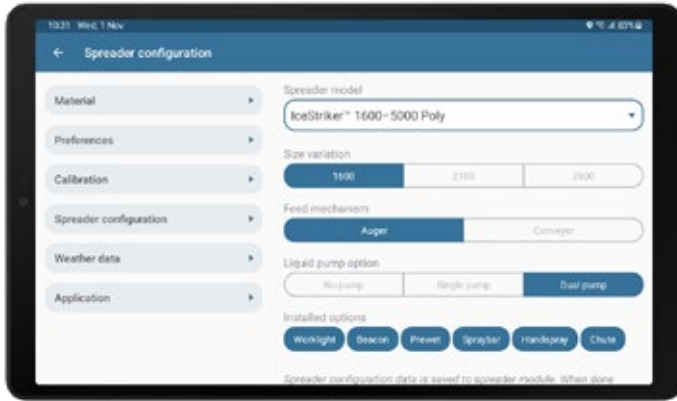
10:31 Wed, 1 Nov

Spreader configuration

Material
Preferences
Calibration
Spreader configuration
Weather data
Application

Spreader model
IceStriker™ 1600–5000 Poly

Size variation
1600 | 2100 | 2600

Feed mechanism
Auger | Conveyor

Liquid pump option
No pump | Single pump | Dual pump

Installed options
Worklight | Beacon | Prewet | Sprayber | Handspray | Chute

Spreader configuration data is saved to spreader module. When done